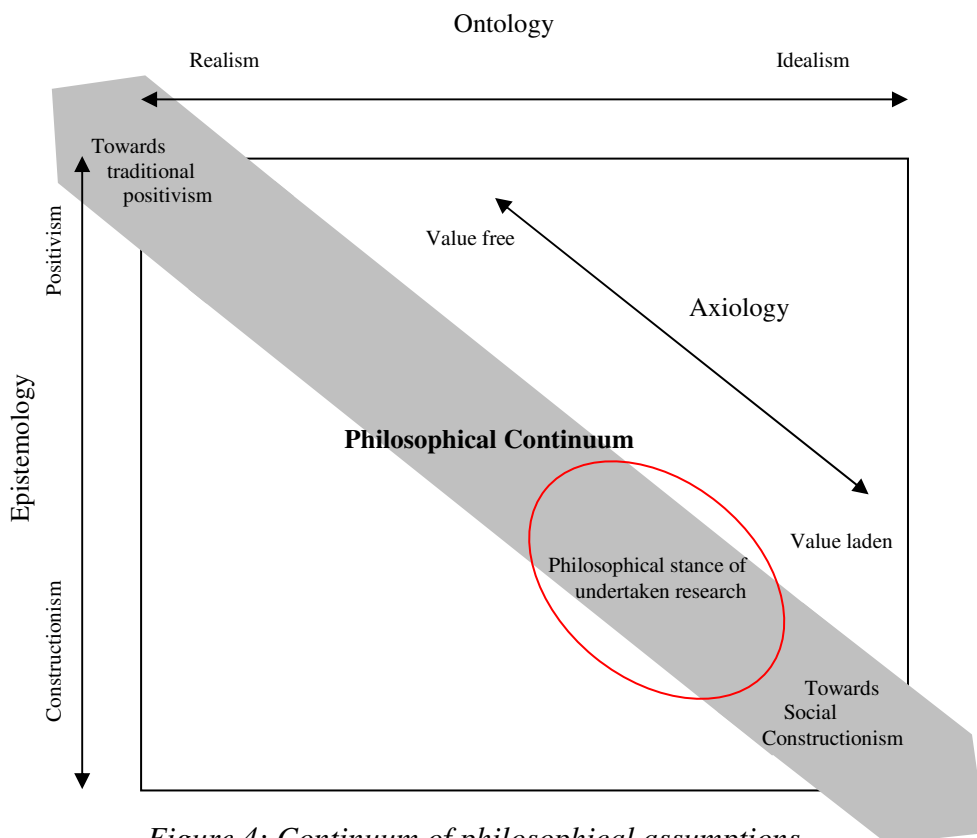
Ontology

Realism

Idealism

Towards traditional positivism

Positivism

Epistemology

Constructionism

Value free

Axiology

Philosophical Continuum

Value laden

Philosophical stance of undertaken research

Towards Social Constructionism

Figure 4: Continuum of philosophical assumptions